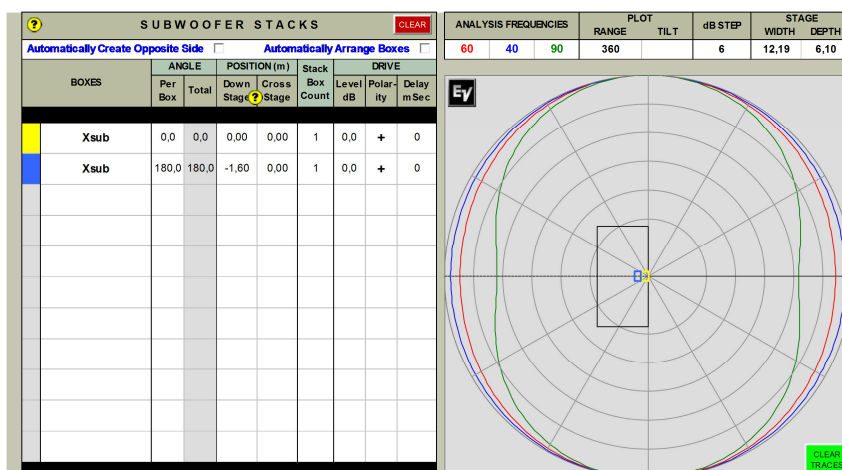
? SUBWOOFER STACKS CLEAR

Automatically Create Opposite Side Automatically Arrange Boxes

| BOXES | ANGLE Per Box | ANGLE Total | POSITION (m) Down Stage ? | POSITION (m) Cross Stage | Stack Box Count | DRIVE Level dB | DRIVE Polar-ity | DRIVE Delay mSec |
|---|---|---|---|---|---|---|---|---|
| Xsub | 0,0 | 0,0 | 0,00 | 0,00 | 1 | 0,0 | + | 0 |
| Xsub | 180,0 | 180,0 | -1,60 | 0,00 | 1 | 0,0 | + | 0 |

| ANALYSIS FREQUENCIES | | | PLOT RANGE | PLOT TILT | dB STEP | STAGE WIDTH | STAGE DEPTH |
|---|---|---|---|---|---|---|---|
| 60 | 40 | 90 | 360 | | 6 | 12,19 | 6,10 |

EV

CLEAR TRACES